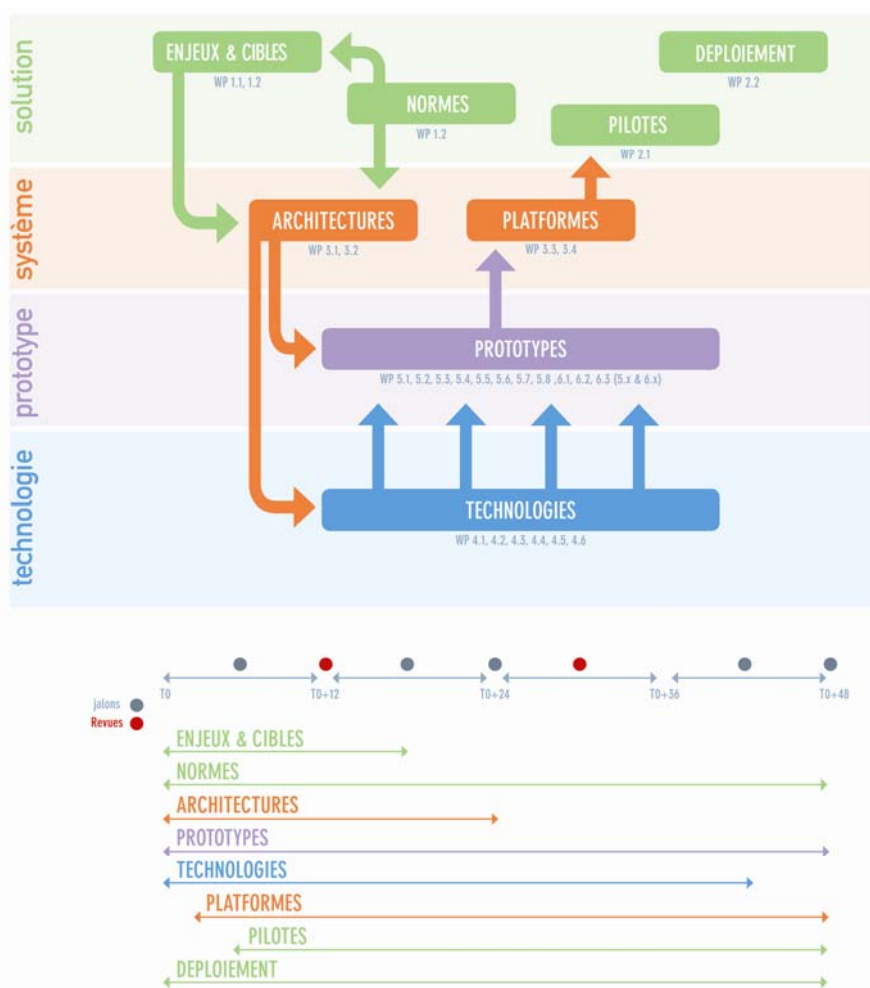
solution

ENJEUX & CIBLES
WP 1.1, 1.2

NORMES
WP 1.2

DEPLOIEMENT
WP 2.2

PILOTES
WP 2.1

système

ARCHITECTURES
WP 3.1, 3.2

PLATFORMES
WP 3.3, 3.4

prototype

PROTOTYPES
WP 5.1, 5.2, 5.3, 5.4, 5.5, 5.6, 5.7, 5.8 ,6.1, 6.2, 6.3 (5.x & 6.x)

technologie

TECHNOLOGIES
WP 4.1, 4.2, 4.3, 4.4, 4.5, 4.6

T0
T0+12
T0+24
T0+36
T0+48

jalons
Revues

ENJEUX & CIBLES
NORMES
ARCHITECTURES
PROTOTYPES
TECHNOLOGIES
PLATFORMES
PILOTES
DEPLOIEMENT